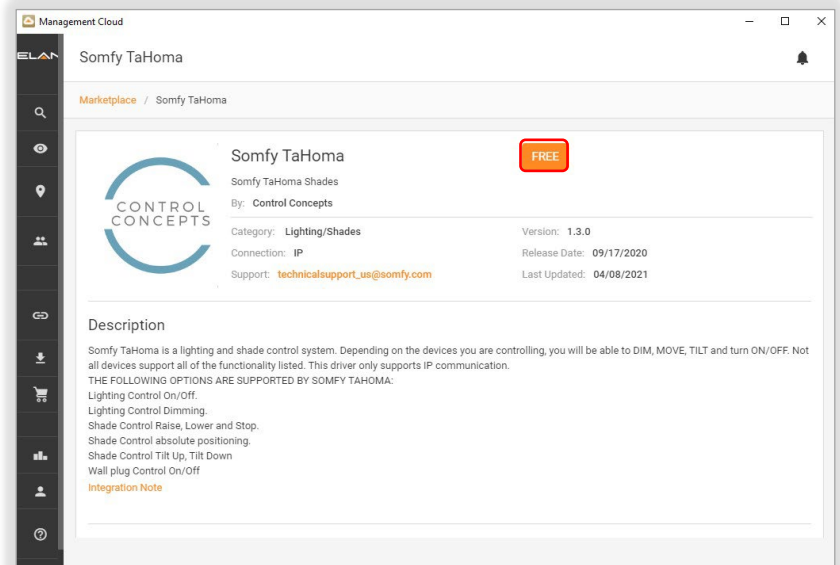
Management Cloud

ELAN

Somfy TaHoma

Marketplace / Somfy TaHoma

CONTROL CONCEPTS

Somfy TaHoma

FREE

Somfy TaHoma Shades

By: Control Concepts

Category: Lighting/Shades

Connection: IP

Support: technicalsupport_us@somfy.com

Version: 1.3.0

Release Date: 09/17/2020

Last Updated: 04/08/2021

Description

Somfy TaHoma is a lighting and shade control system. Depending on the devices you are controlling, you will be able to DIM, MOVE, TILT and turn ON/OFF. Not all devices support all of the functionality listed. This driver only supports IP communication.
THE FOLLOWING OPTIONS ARE SUPPORTED BY SOMFY TAHOMA:
Lighting Control On/Off.
Lighting Control Dimming.
Shade Control Raise, Lower and Stop.
Shade Control absolute positioning.
Shade Control Tilt Up, Tilt Down
Wall plug Control On/Off
Integration Note